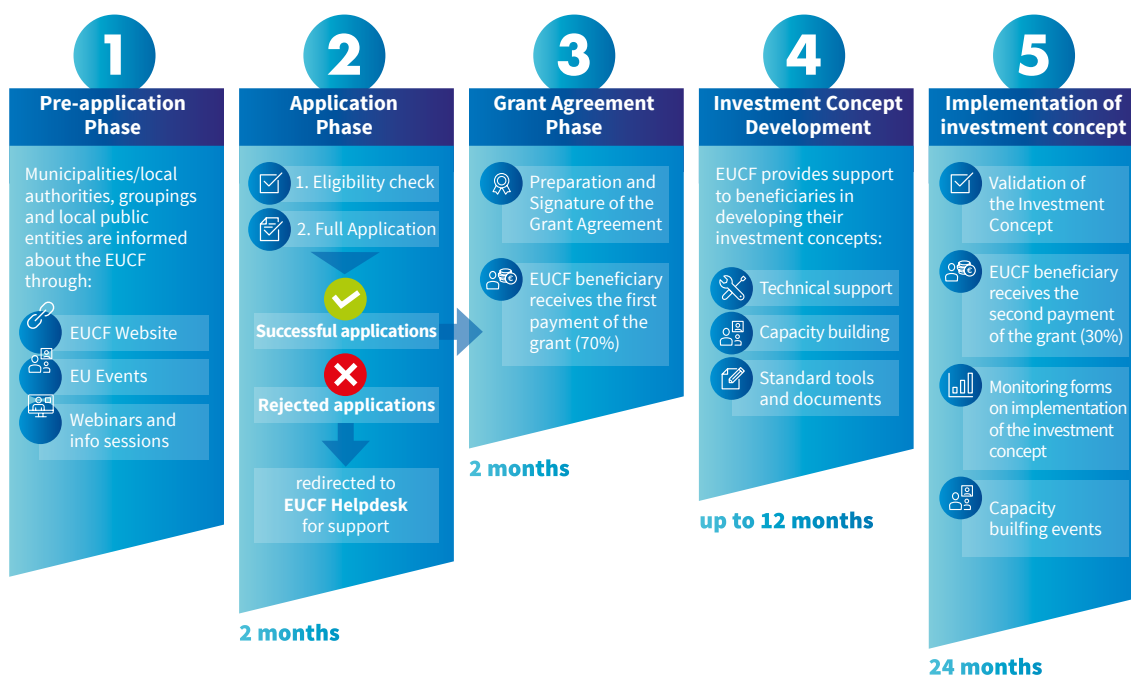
1

Pre-application Phase

Municipalities/local authorities, groupings and local public entities are informed about the EUCF through:

EUCF Website

EU Events

Webinars and info sessions

2

Application Phase

1. Eligibility check

2. Full Application

Successful applications

Rejected applications

redirected to EUCF Helpdesk for support

2 months

3

Grant Agreement Phase

Preparation and Signature of the Grant Agreement

EUCF beneficiary receives the first payment of the grant (70%)

2 months

4

Investment Concept Development

EUCF provides support to beneficiaries in developing their investment concepts:

Technical support

Capacity building

Standard tools and documents

up to 12 months

5

Implementation of investment concept

Validation of the Investment Concept

EUCF beneficiary receives the second payment of the grant (30%)

Monitoring forms on implementation of the investment concept

Capacity builfing events

24 months